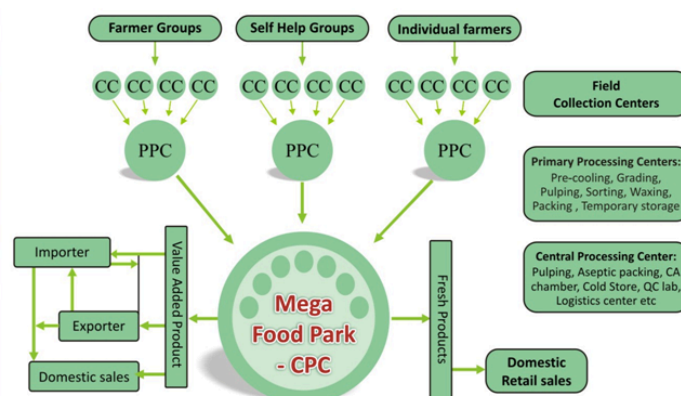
Farmer Groups

Self Help Groups

Individual farmers

CC CC CC CC

CC CC CC CC

CC CC CC CC

Field Collection Centers

PPC

PPC

PPC

Primary Processing Centers: Pre-cooling, Grading, Pulping, Sorting, Waxing, Packing , Temporary storage

Importer

Value Added Product

Mega Food Park - CPC

Fresh Products

Central Processing Center: Pulping, Aseptic packing, CA chamber, Cold Store, QC lab, Logistics center etc

Exporter

Domestic sales

Domestic Retail sales